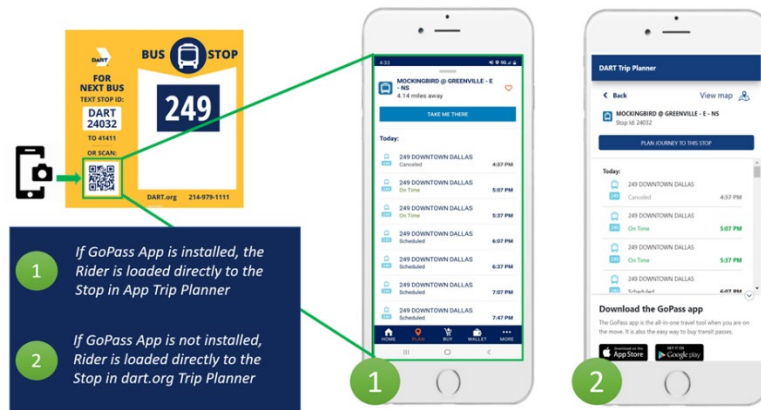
DART

FOR NEXT BUS
TEXT STOP ID:
DART 24032
TO 41411
OR SCAN:

BUS STOP
249

DART.org 214-979-1111

1 If GoPass App is installed, the Rider is loaded directly to the Stop in App Trip Planner

2 If GoPass App is not installed, Rider is loaded directly to the Stop in dart.org Trip Planner

4:33
MOCKINGBIRD @ GREENVILLE - E - NS
4.14 miles away
TAKE ME THERE
Today:
249 DOWNTOWN DALLAS Canceled 4:07 PM
249 DOWNTOWN DALLAS On Time 5:07 PM
249 DOWNTOWN DALLAS On Time 5:37 PM
249 DOWNTOWN DALLAS Scheduled 6:07 PM
249 DOWNTOWN DALLAS Scheduled 6:37 PM
249 DOWNTOWN DALLAS Scheduled 7:07 PM
249 DOWNTOWN DALLAS Scheduled 7:47 PM
HOME PLAN BUY WALLET MORE

1

DART Trip Planner
Back View map
MOCKINGBIRD @ GREENVILLE - E - NS
Stop Id: 24032
PLAN JOURNEY TO THIS STOP
Today:
249 DOWNTOWN DALLAS Canceled 4:07 PM
249 DOWNTOWN DALLAS On Time 5:07 PM
249 DOWNTOWN DALLAS On Time 5:37 PM
249 DOWNTOWN DALLAS Scheduled 6:07 PM
Download the GoPass app
The GoPass app is the all-in-one travel tool when you are on the move. It is also the easy way to buy transit passes.
App Store Google play

2